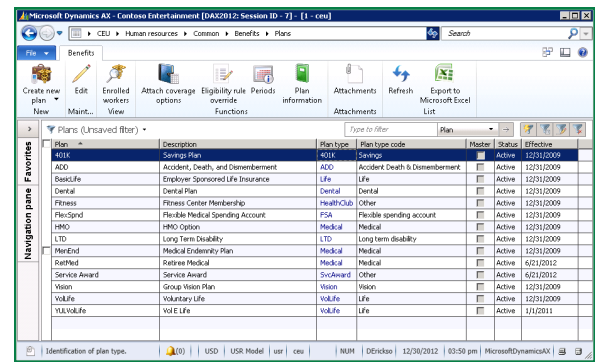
Microsoft Dynamics AX - Contoso Entertainment [DAX2012: Session ID - 7] - [1 - ceu]

CEU ▸ Human resources ▸ Common ▸ Benefits ▸ Plans

Search

File | Benefits

Create new plan | Edit | Enrolled workers | Attach coverage options | Eligibility rule override | Periods | Plan information | Attachments | Refresh | Export to Microsoft Excel

New | Maint... | View | Functions | Attachments | List

Favorites

Navigation pane

Plans (Unsaved filter)

Type to filter | Plan

| Plan | Description | Plan type | Plan type code | Master | Status | Effective |
|---|---|---|---|---|---|---|
| 401K | Savings Plan | 401K | Savings | | Active | 12/31/2009 |
| ADD | Accident, Death, and Dismemberment | ADD | Accident Death & Dismemberment | | Active | 12/31/2009 |
| BasicLife | Employer Sponsored Life Insurance | Life | Life | | Active | 12/31/2009 |
| Dental | Dental Plan | Dental | Dental | | Active | 12/31/2009 |
| Fitness | Fitness Center Membership | HealthClub | Other | | Active | 12/31/2009 |
| FlexSpnd | Flexible Medical Spending Account | FSA | Flexible spending account | | Active | 12/31/2009 |
| HMO | HMO Option | Medical | Medical | | Active | 12/31/2009 |
| LTD | Long Term Disability | LTD | Long term disability | | Active | 12/31/2009 |
| MenEnd | Medical Endemnity Plan | Medical | Medical | | Active | 12/31/2009 |
| RetMed | Retiree Medical | Medical | Medical | | Active | 6/21/2012 |
| Service Award | Service Award | SvcAward | Other | | Active | 6/21/2012 |
| Vision | Group Vision Plan | Vision | Vision | | Active | 12/31/2009 |
| VolLife | Voluntary Life | VolLife | Life | | Active | 12/31/2009 |
| YULVolLife | Vol E Life | VolLife | Life | | Active | 1/1/2011 |

Identification of plan type. | (0) | USD | USR Model | usr | ceu | NUM | DEricksо | 12/30/2012 | 03:50 pm | MicrosoftDynamicsAX